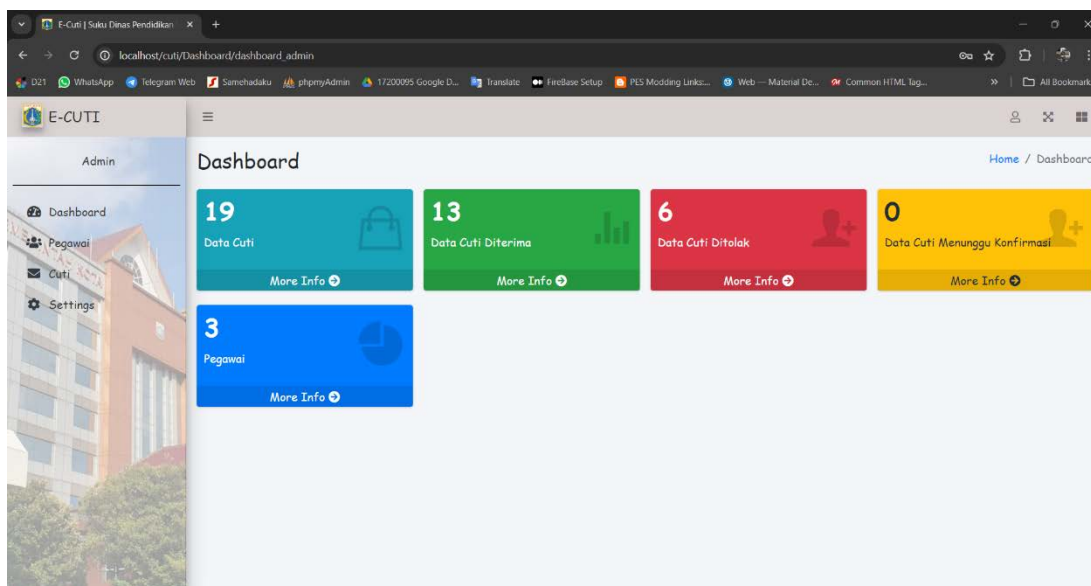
E-Cuti | Suku Dinas Pendidikan ×

localhost/cuti/Dashboard/dashboard_admin

D21 WhatsApp Telegram Web Samehadaku phpmyAdmin 17200095 Google D... Translate FireBase Setup PES Modding Links:... Web — Material De... Common HTML Tag... » All Bookmarks

E-CUTI

Admin

Dashboard
Pegawai
Cuti
Settings

Dashboard

Home / Dashboard

19
Data Cuti
More Info

13
Data Cuti Diterima
More Info

6
Data Cuti Ditolak
More Info

0
Data Cuti Menunggu Konfirmasi
More Info

3
Pegawai
More Info